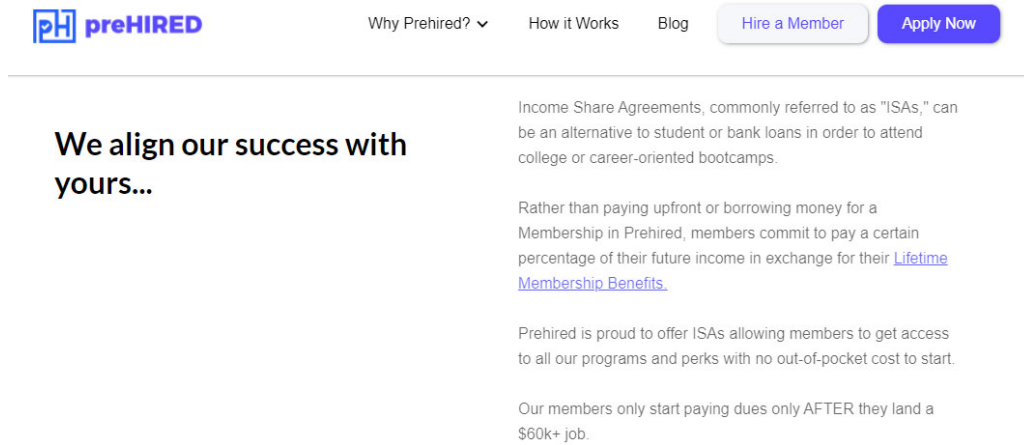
pH preHIRED

Why Prehired? How it Works Blog Hire a Member Apply Now

We align our success with yours...

Income Share Agreements, commonly referred to as "ISAs," can be an alternative to student or bank loans in order to attend college or career-oriented bootcamps.

Rather than paying upfront or borrowing money for a Membership in Prehired, members commit to pay a certain percentage of their future income in exchange for their Lifetime Membership Benefits.

Prehired is proud to offer ISAs allowing members to get access to all our programs and perks with no out-of-pocket cost to start.

Our members only start paying dues only AFTER they land a $60k+ job.